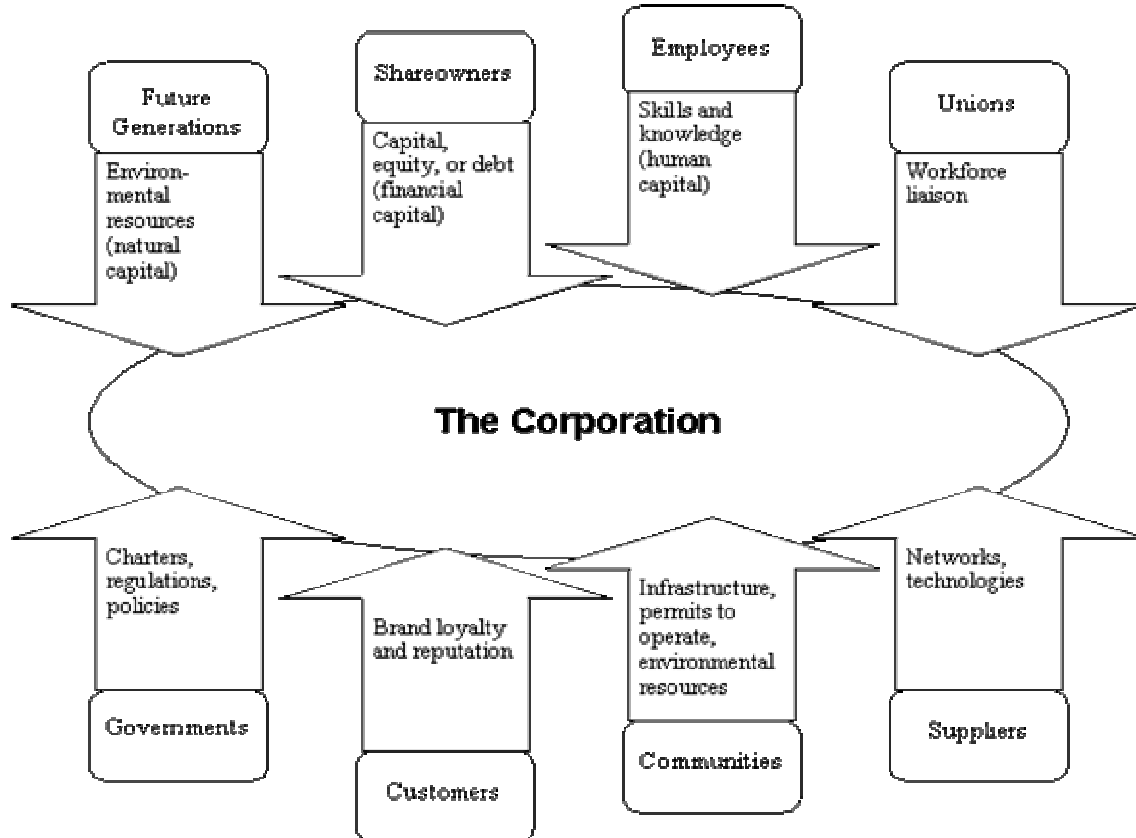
Future Generations

Environmental resources (natural capital)

Shareowners

Capital, equity, or debt (financial capital)

Employees

Skills and knowledge (human capital)

Unions

Workforce liaison

The Corporation

Charters, regulations, policies

Governments

Brand loyalty and reputation

Customers

Infrastructure, permits to operate, environmental resources

Communities

Networks, technologies

Suppliers